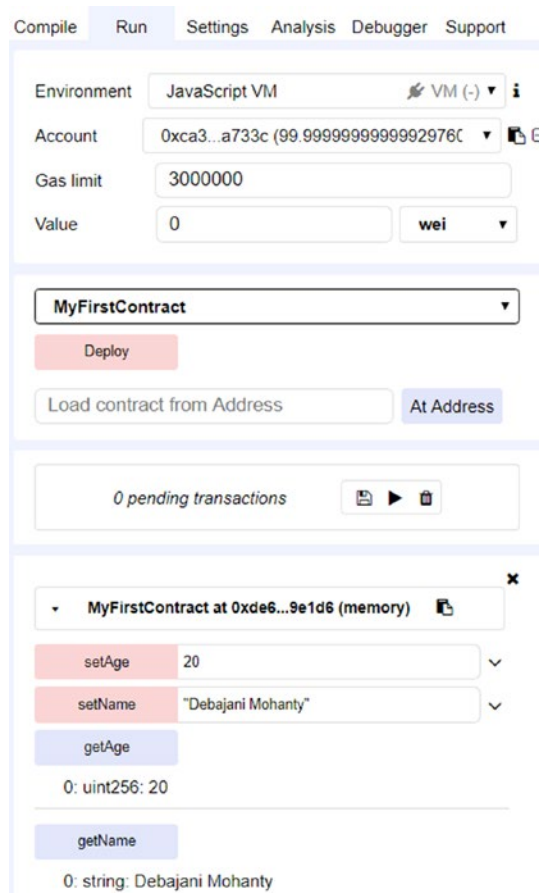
Compile Run Settings Analysis Debugger Support

Environment JavaScript VM VM (-) i

Account 0xca3...a733c (99.99999999999297​6(

Gas limit 3000000

Value 0 wei

MyFirstContract

Deploy

Load contract from Address At Address

0 pending transactions

×

MyFirstContract at 0xde6...9e1d6 (memory)

setAge 20

setName "Debajani Mohanty"

getAge

0: uint256: 20

getName

0: string: Debajani Mohanty